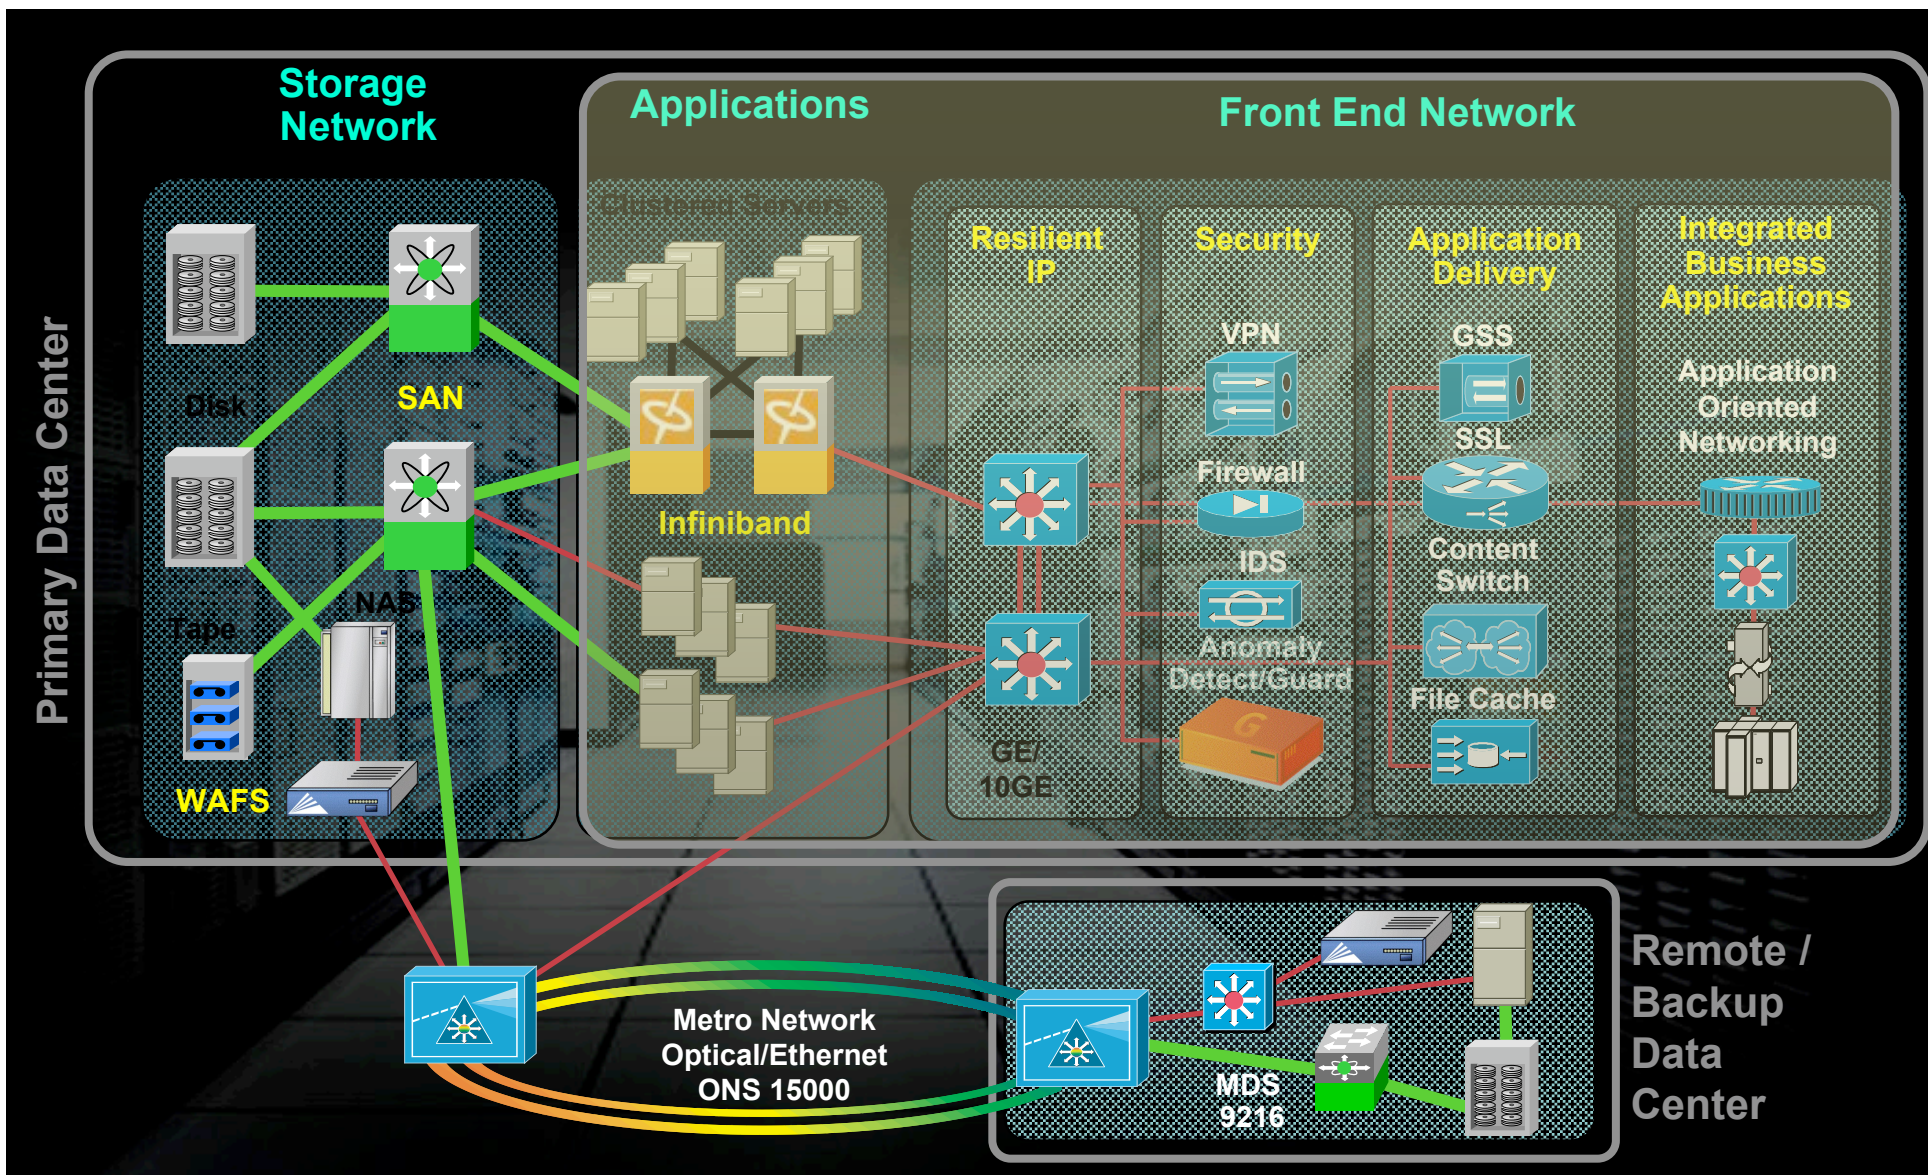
Primary Data Center

Storage Network

Disk

SAN

Tape

NAS

WAFS

Applications

Clustered Servers

Infiniband

Front End Network

Resilient IP

GE/ 10GE

Security

VPN

Firewall

IDS

Anomaly Detect/Guard

Application Delivery

GSS

SSL

Content Switch

File Cache

Integrated Business Applications

Application Oriented Networking

Metro Network Optical/Ethernet ONS 15000

MDS 9216

Remote / Backup Data Center